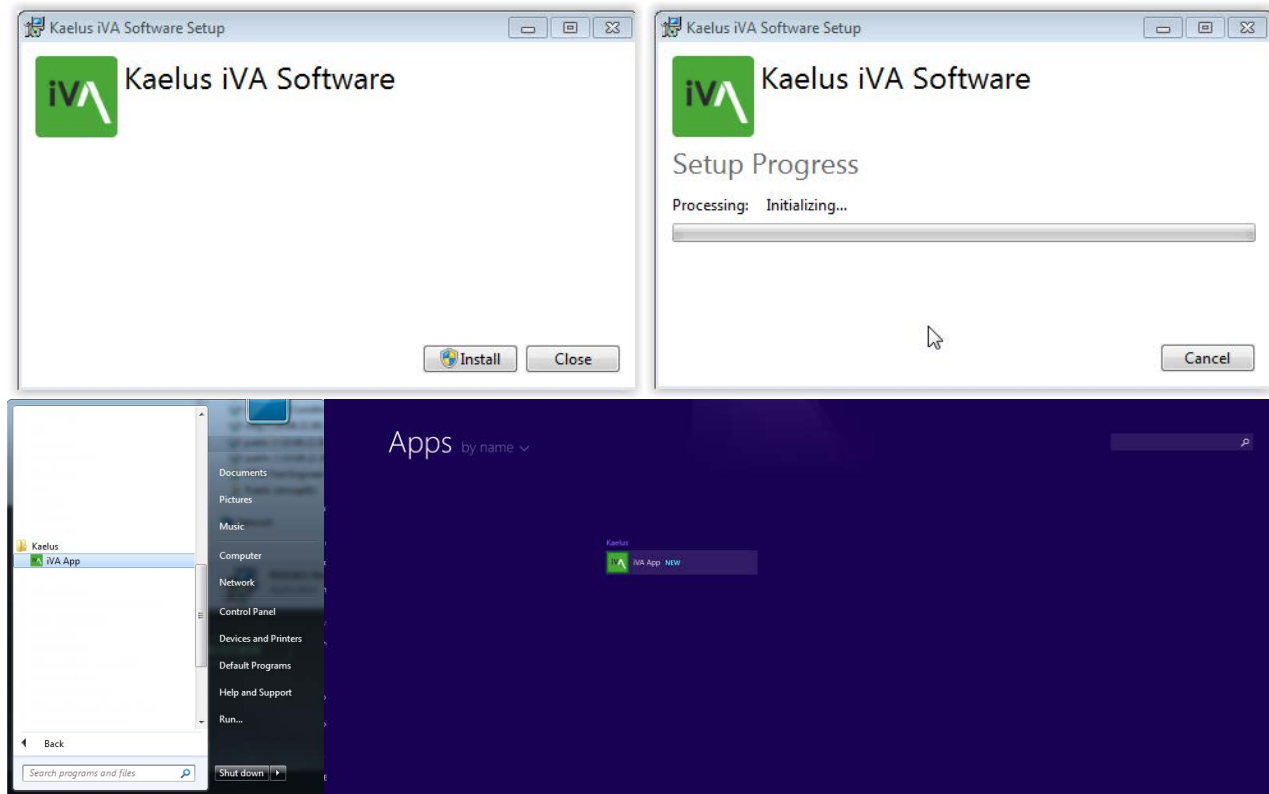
Kaelus iVA Software Setup

iVA Kaelus iVA Software

Install Close

Kaelus iVA Software Setup

iVA Kaelus iVA Software

Setup Progress

Processing: Initializing...

Cancel

Kaelus
iVA App

Back

Search programs and files

Documents
Pictures
Music
Computer
Network
Control Panel
Devices and Printers
Default Programs
Help and Support
Run...

Shut down

Apps by name

Kaelus
iVA App NEW